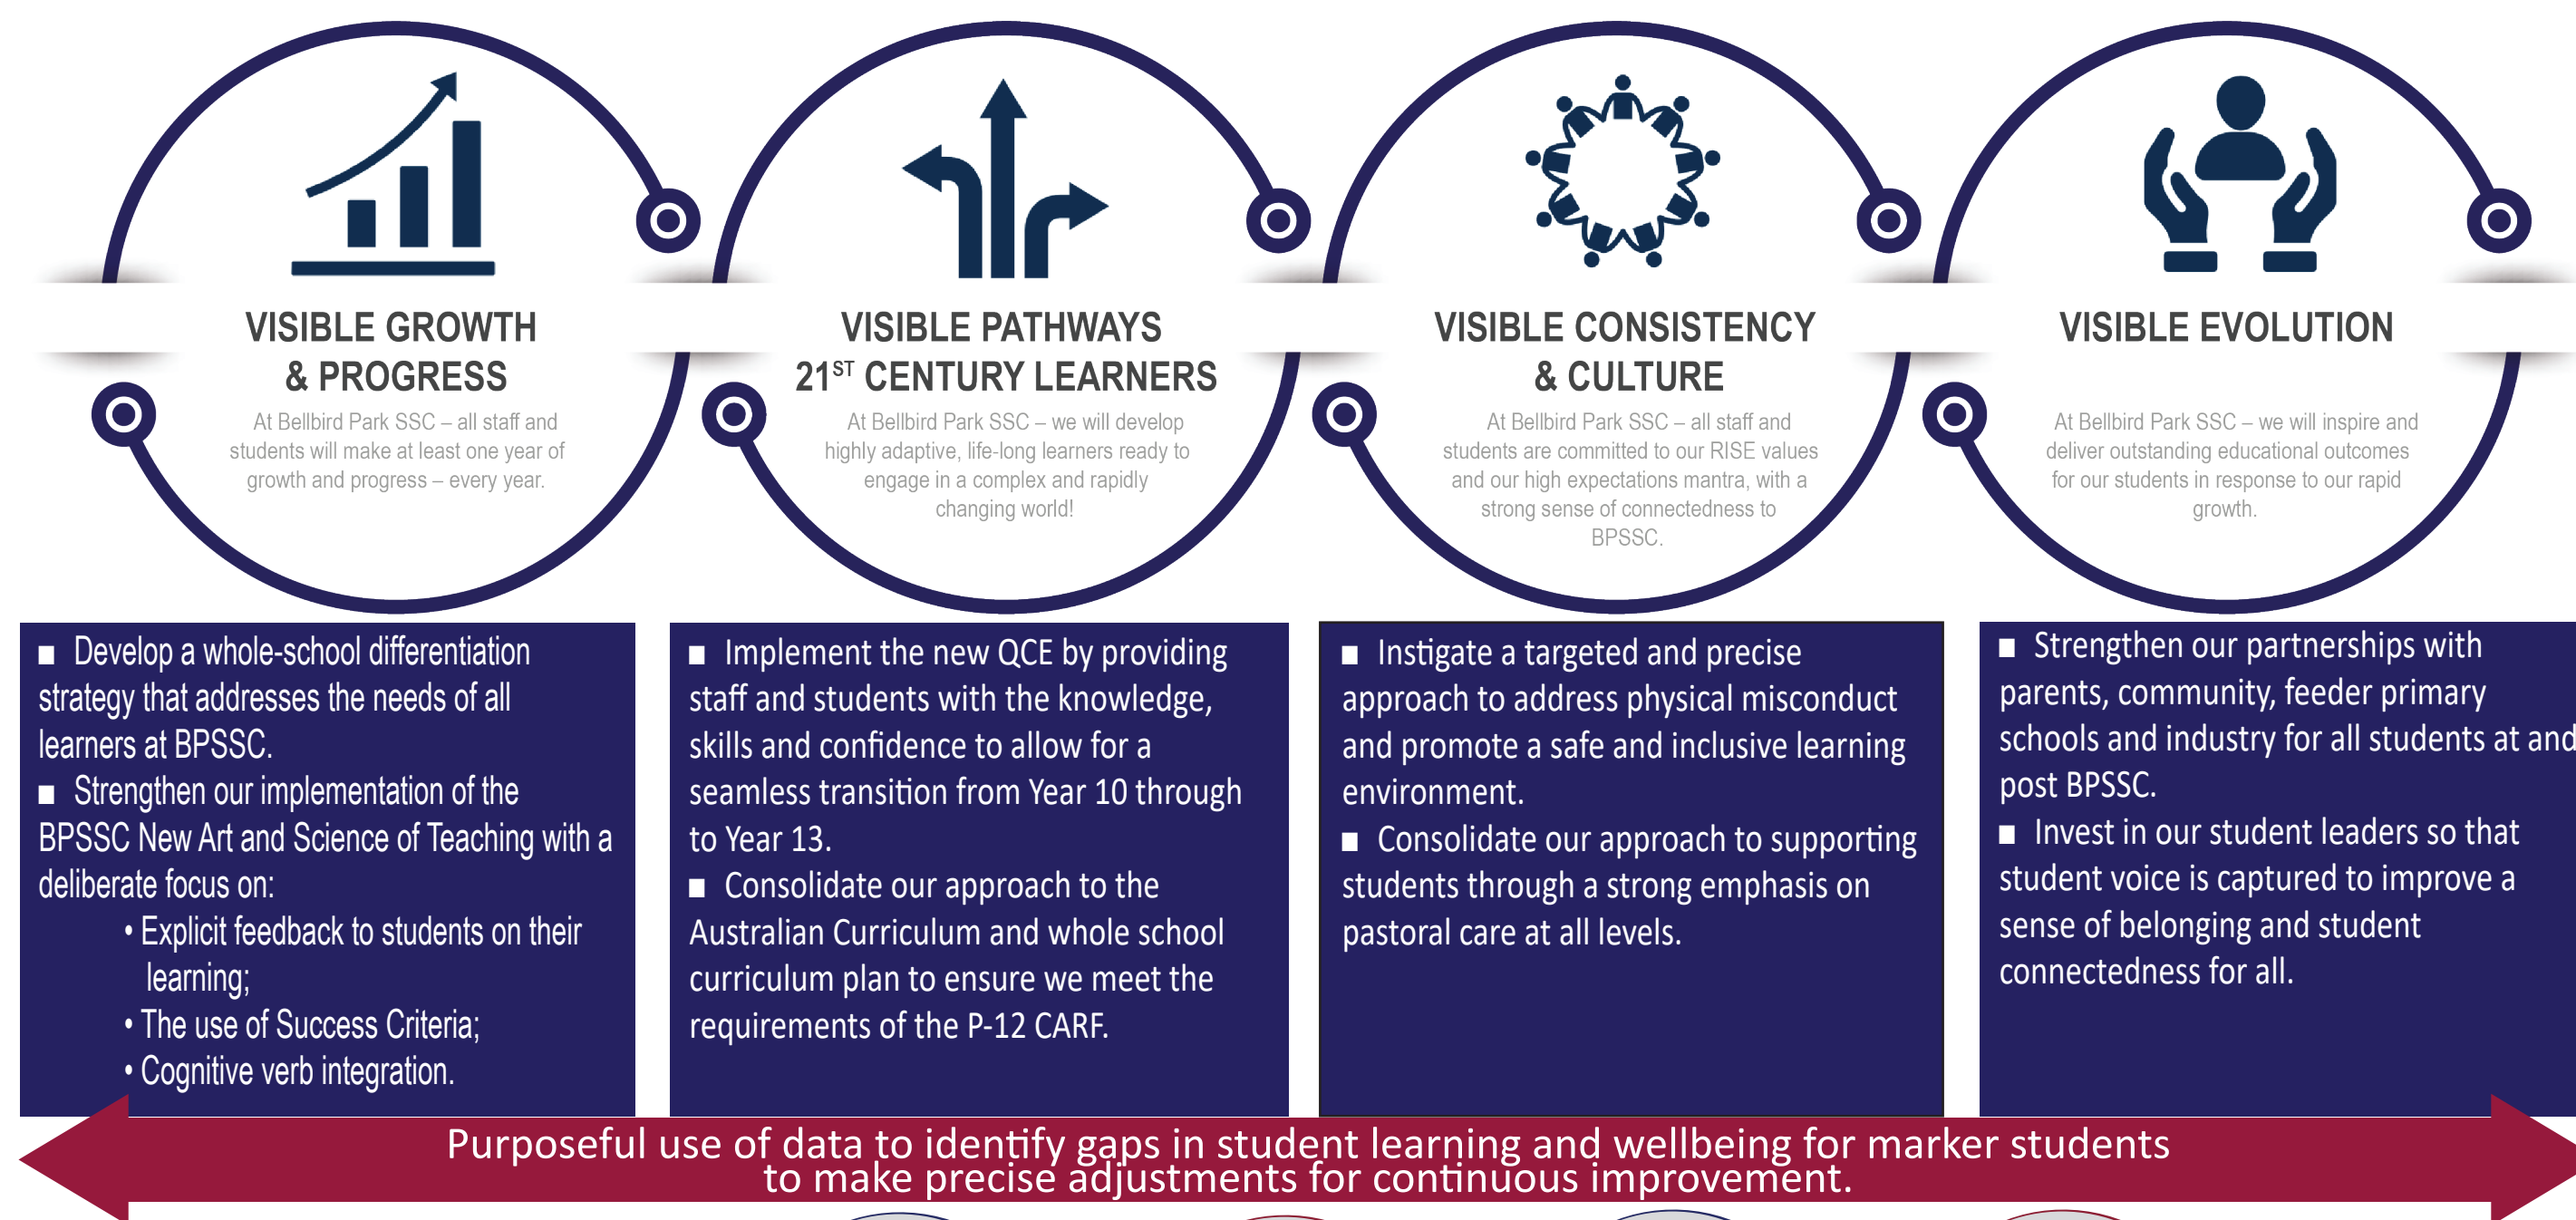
VISIBLE GROWTH & PROGRESS

At Bellbird Park SSC – all staff and students will make at least one year of growth and progress – every year.

VISIBLE PATHWAYS $21^{ST}$ CENTURY LEARNERS

At Bellbird Park SSC – we will develop highly adaptive, life-long learners ready to engage in a complex and rapidly changing world!

VISIBLE CONSISTENCY & CULTURE

At Bellbird Park SSC – all staff and students are committed to our RISE values and our high expectations mantra, with a strong sense of connectedness to BPSSC.

VISIBLE EVOLUTION

At Bellbird Park SSC – we will inspire and deliver outstanding educational outcomes for our students in response to our rapid growth.

■ Develop a whole-school differentiation strategy that addresses the needs of all learners at BPSSC.
■ Strengthen our implementation of the BPSSC New Art and Science of Teaching with a deliberate focus on:
• Explicit feedback to students on their learning;
• The use of Success Criteria;
• Cognitive verb integration.

■ Implement the new QCE by providing staff and students with the knowledge, skills and confidence to allow for a seamless transition from Year 10 through to Year 13.
■ Consolidate our approach to the Australian Curriculum and whole school curriculum plan to ensure we meet the requirements of the P-12 CARF.

■ Instigate a targeted and precise approach to address physical misconduct and promote a safe and inclusive learning environment.
■ Consolidate our approach to supporting students through a strong emphasis on pastoral care at all levels.

■ Strengthen our partnerships with parents, community, feeder primary schools and industry for all students at and post BPSSC.
■ Invest in our student leaders so that student voice is captured to improve a sense of belonging and student connectedness for all.

Purposeful use of data to identify gaps in student learning and wellbeing for marker students to make precise adjustments for continuous improvement.